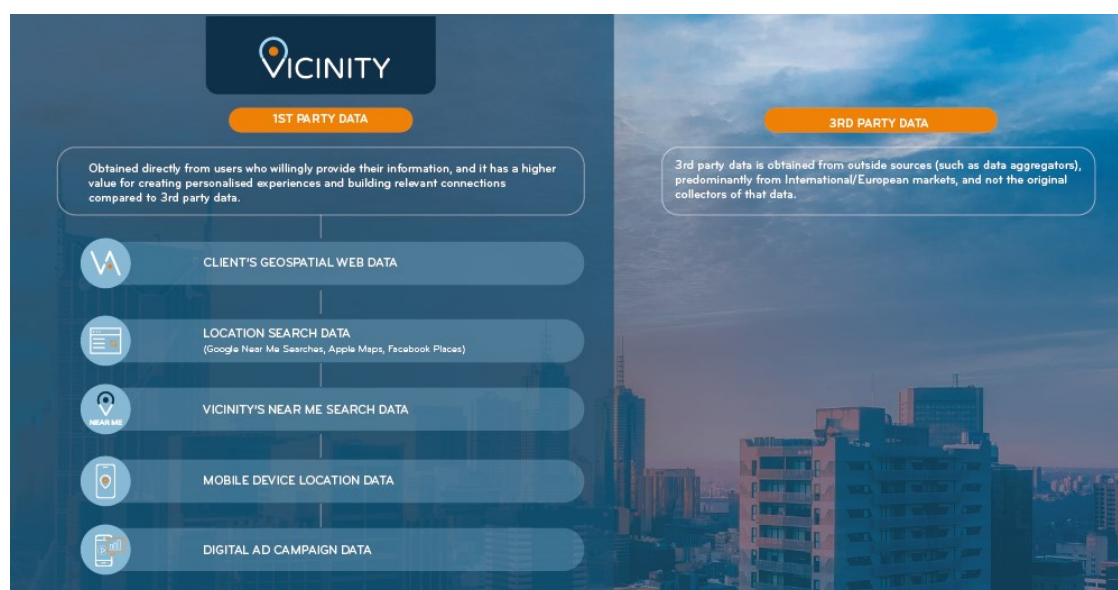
VICINITY

1ST PARTY DATA

Obtained directly from users who willingly provide their information, and it has a higher value for creating personalised experiences and building relevant connections compared to 3rd party data.

CLIENT'S GEOSPATIAL WEB DATA

LOCATION SEARCH DATA
(Google Near Me Searches, Apple Maps, Facebook Places)

NEAR ME

VICINITY'S NEAR ME SEARCH DATA

MOBILE DEVICE LOCATION DATA

DIGITAL AD CAMPAIGN DATA

3RD PARTY DATA

3rd party data is obtained from outside sources (such as data aggregators), predominantly from International/European markets, and not the original collectors of that data.